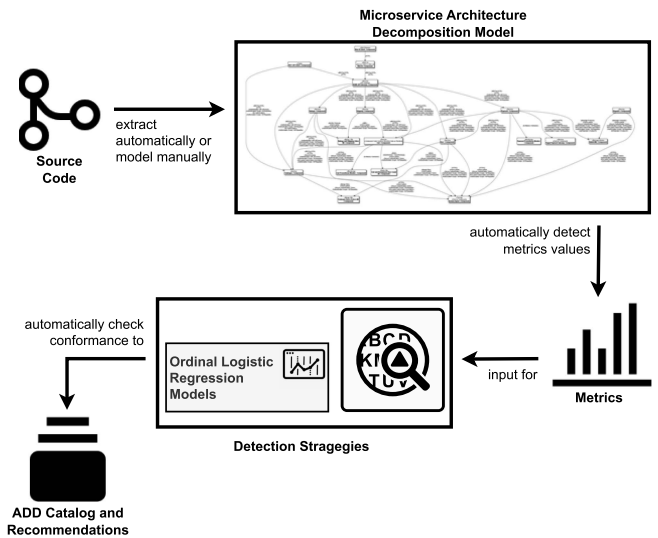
Microservice Architecture Decomposition Model

Source Code

extract automatically or model manually

automatically detect metrics values

Metrics

input for

Ordinal Logistic Regression Models

BCD
KIJ
TUV

automatically check conformance to

Detection Stragegies

ADD Catalog and Recommendations